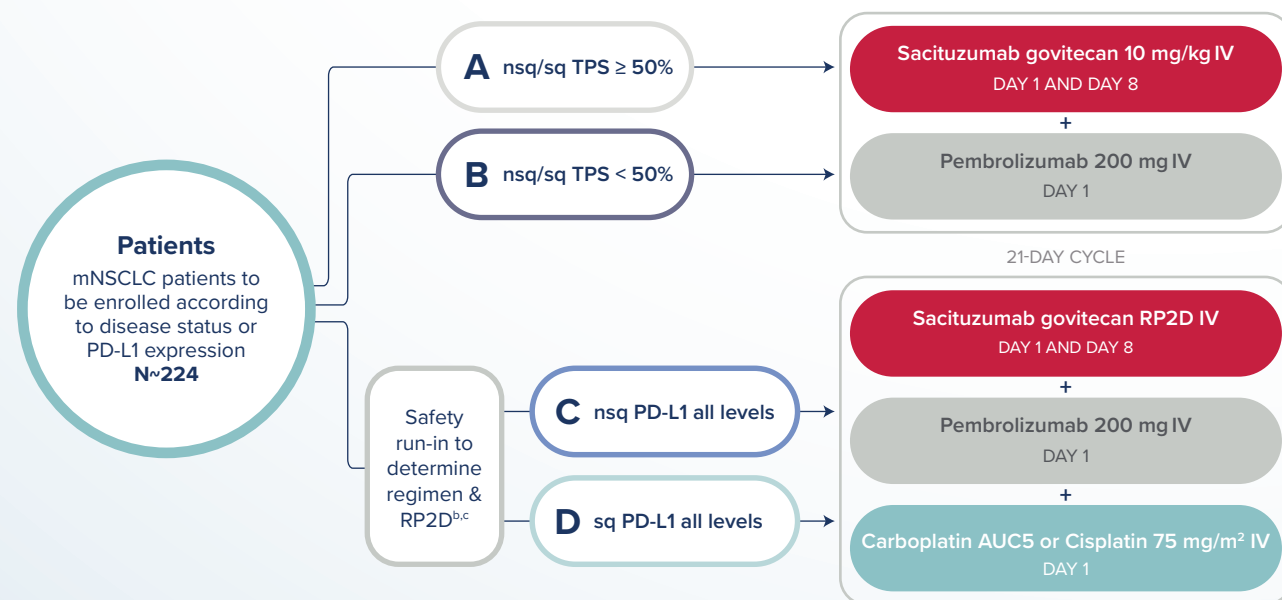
Patients

mNSCLC patients to be enrolled according to disease status or PD-L1 expression

N~224

A nsq/sq TPS ≥ 50%

B nsq/sq TPS < 50%

Sacituzumab govitecan 10 mg/kg IV
DAY 1 AND DAY 8

+

Pembrolizumab 200 mg IV
DAY 1

21-DAY CYCLE

Safety run-in to determine regimen & RP2D$^{b,c}$

C nsq PD-L1 all levels

D sq PD-L1 all levels

Sacituzumab govitecan RP2D IV
DAY 1 AND DAY 8

+

Pembrolizumab 200 mg IV
DAY 1

+

Carboplatin AUC5 or Cisplatin 75 mg/m$^2$ IV
DAY 1